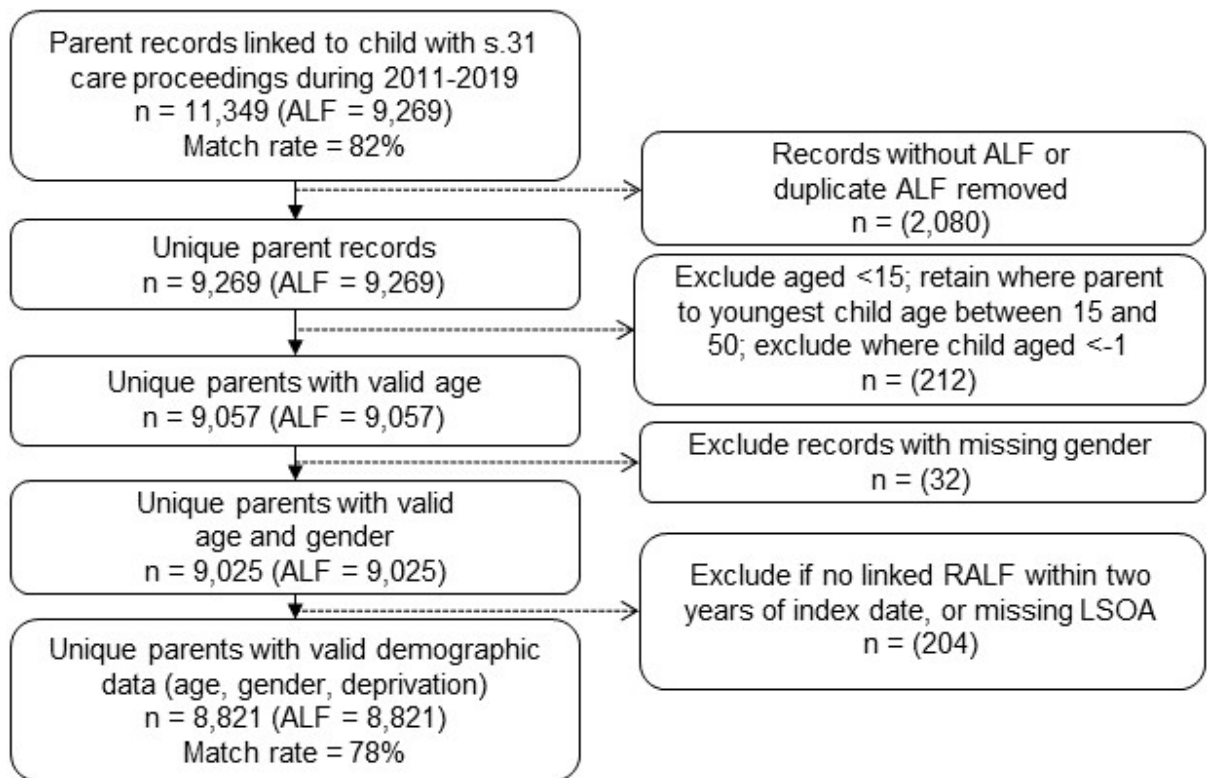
Parent records linked to child with s.31 care proceedings during 2011-2019
n = 11,349 (ALF = 9,269)
Match rate = 82%

Records without ALF or duplicate ALF removed
n = (2,080)

Unique parent records
n = 9,269 (ALF = 9,269)

Exclude aged <15; retain where parent to youngest child age between 15 and 50; exclude where child aged <-1
n = (212)

Unique parents with valid age
n = 9,057 (ALF = 9,057)

Exclude records with missing gender
n = (32)

Unique parents with valid age and gender
n = 9,025 (ALF = 9,025)

Exclude if no linked RALF within two years of index date, or missing LSOA
n = (204)

Unique parents with valid demographic data (age, gender, deprivation)
n = 8,821 (ALF = 8,821)
Match rate = 78%